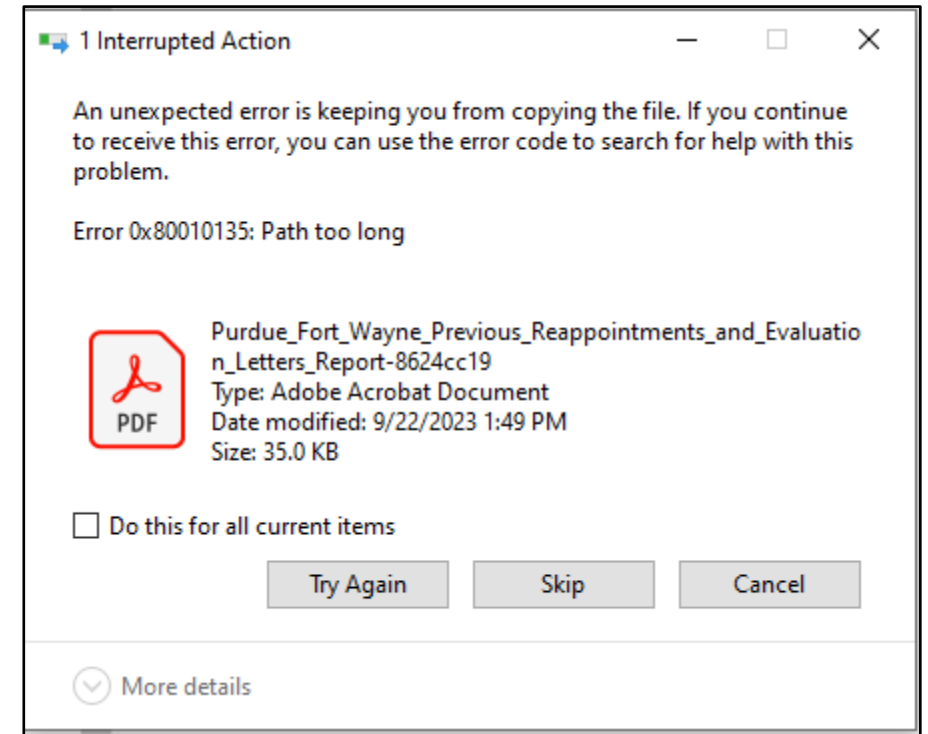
1 Interrupted Action

An unexpected error is keeping you from copying the file. If you continue to receive this error, you can use the error code to search for help with this problem.

Error 0x80010135: Path too long

PDF

Purdue_Fort_Wayne_Previous_Reappointments_and_Evaluation_Letters_Report-8624cc19
Type: Adobe Acrobat Document
Date modified: 9/22/2023 1:49 PM
Size: 35.0 KB

Do this for all current items

Try Again

Skip

Cancel

More details